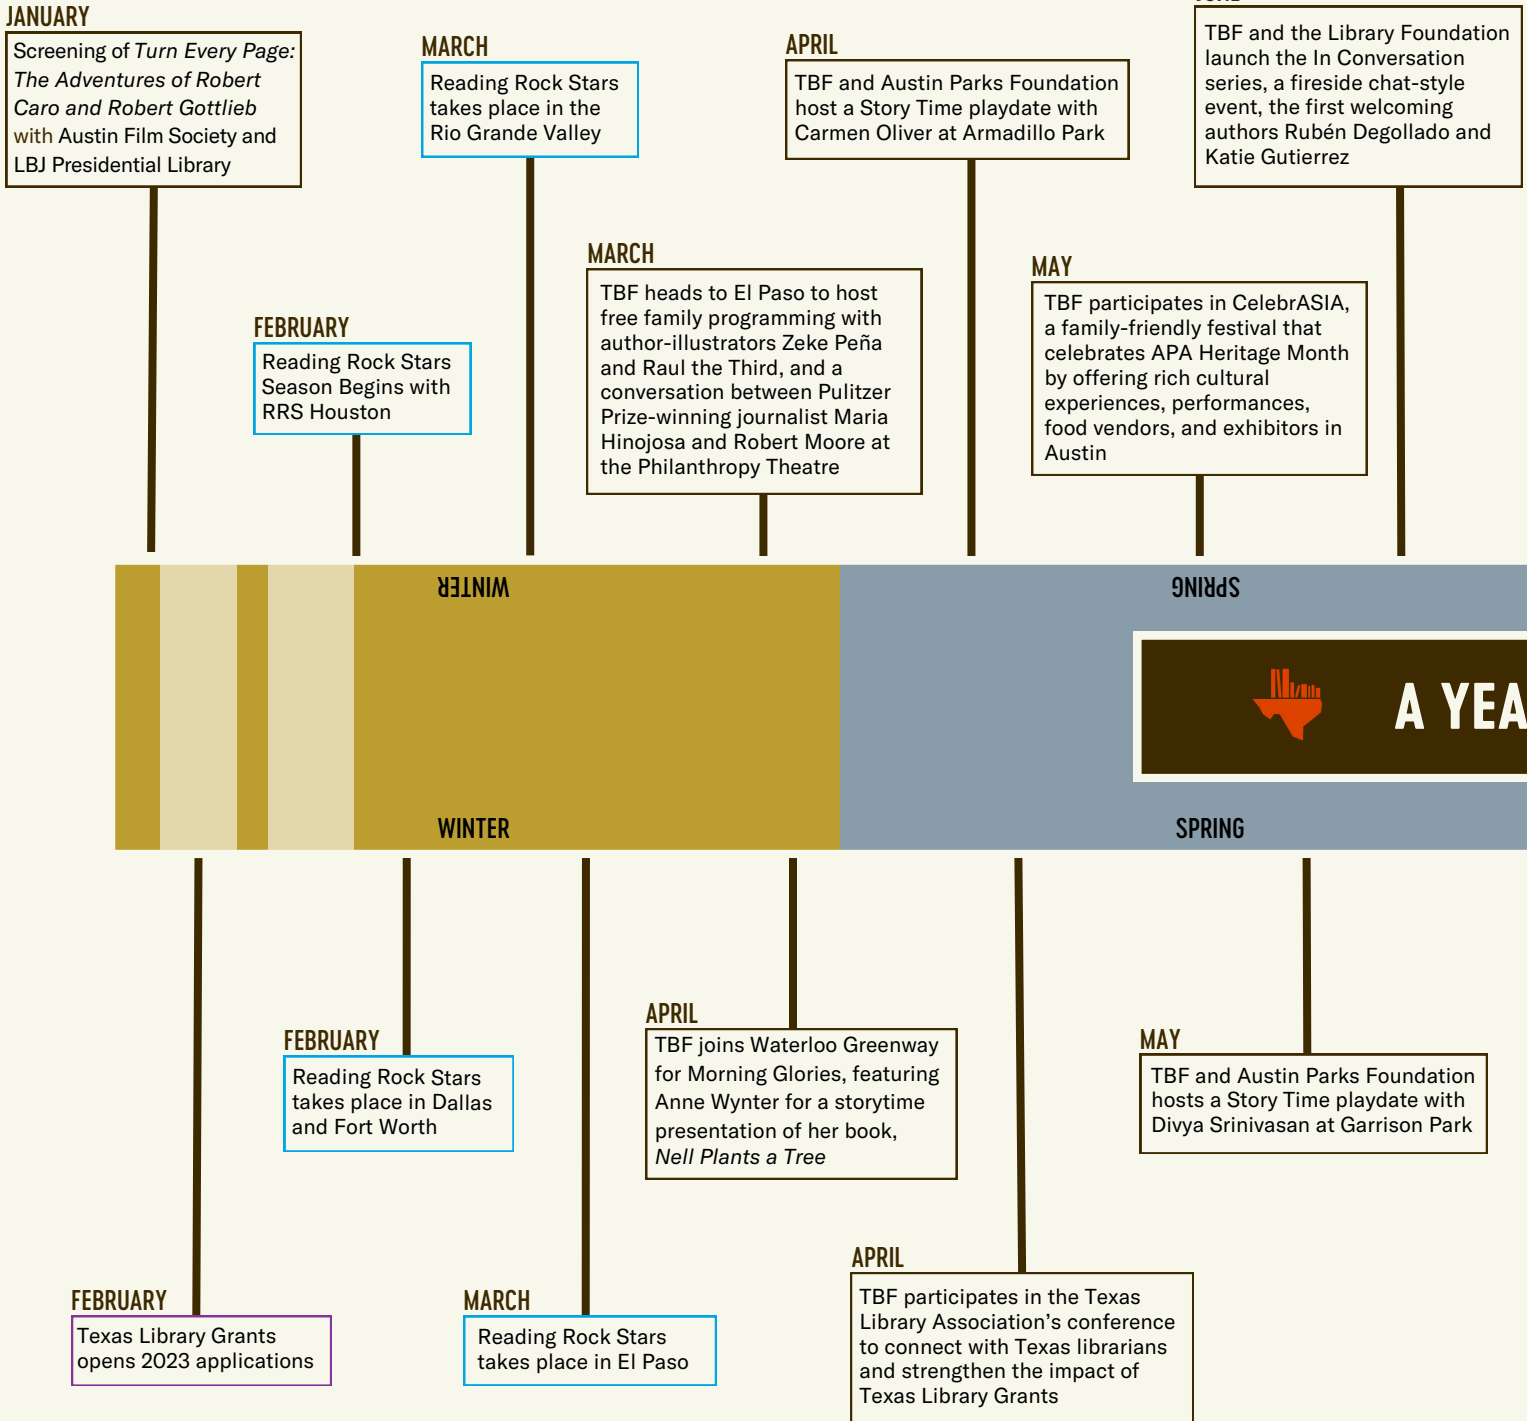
JANUARY
Screening of *Turn Every Page: The Adventures of Robert Caro and Robert Gottlieb* with Austin Film Society and LBJ Presidential Library

MARCH
Reading Rock Stars takes place in the Rio Grande Valley

APRIL
TBF and Austin Parks Foundation host a Story Time playdate with Carmen Oliver at Armadillo Park

TBF and the Library Foundation launch the In Conversation series, a fireside chat-style event, the first welcoming authors Rubén Degollado and Katie Gutierrez

MARCH
TBF heads to El Paso to host free family programming with author-illustrators Zeke Peña and Raul the Third, and a conversation between Pulitzer Prize-winning journalist Maria Hinojosa and Robert Moore at the Philanthropy Theatre

MAY
TBF participates in CelebrASIA, a family-friendly festival that celebrates APA Heritage Month by offering rich cultural experiences, performances, food vendors, and exhibitors in Austin

FEBRUARY
Reading Rock Stars Season Begins with RRS Houston

WINTER

SPRING

A YEA

WINTER

SPRING

FEBRUARY
Reading Rock Stars takes place in Dallas and Fort Worth

APRIL
TBF joins Waterloo Greenway for Morning Glories, featuring Anne Wynter for a storytime presentation of her book, *Nell Plants a Tree*

MAY
TBF and Austin Parks Foundation hosts a Story Time playdate with Divya Srinivasan at Garrison Park

APRIL
TBF participates in the Texas Library Association’s conference to connect with Texas librarians and strengthen the impact of Texas Library Grants

FEBRUARY
Texas Library Grants opens 2023 applications

MARCH
Reading Rock Stars takes place in El Paso